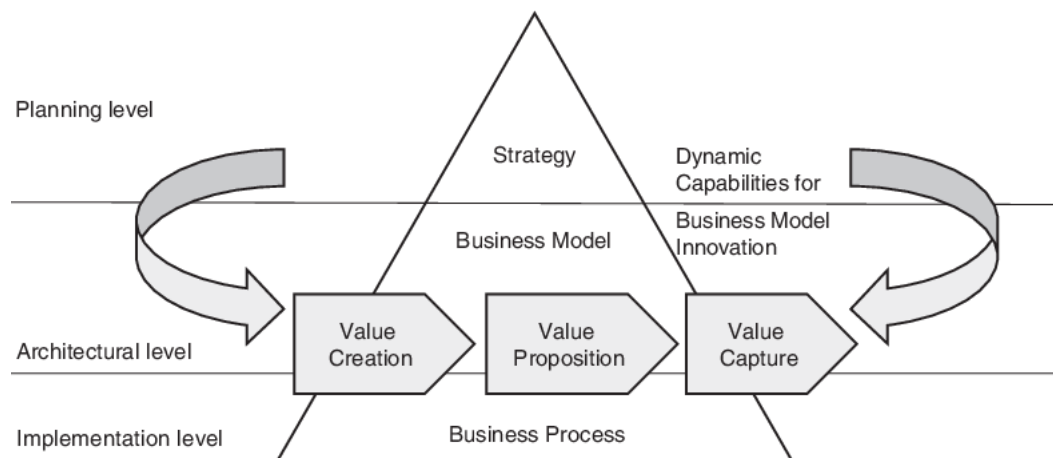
Planning level

Strategy

Dynamic Capabilities for Business Model Innovation

Business Model

Architectural level

Value Creation

Value Proposition

Value Capture

Implementation level

Business Process